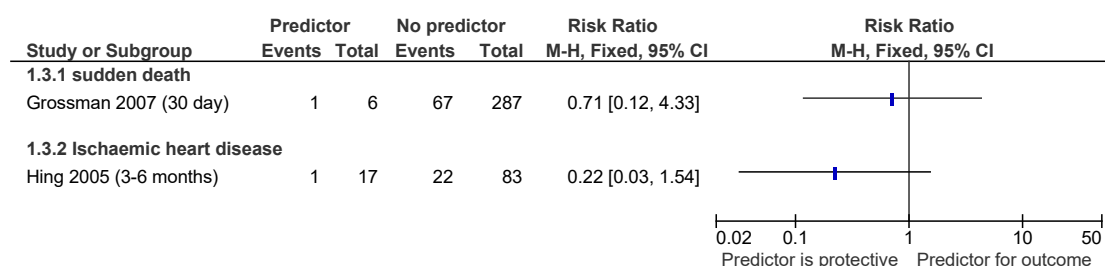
| Study or Subgroup | Predictor Events | Predictor Total | No predictor Events | No predictor Total | Risk Ratio M-H, Fixed, 95% CI | Risk Ratio M-H, Fixed, 95% CI |
|---|---|---|---|---|---|---|
| 1.3.1 sudden death | | | | | | |
| Grossman 2007 (30 day) | 1 | 6 | 67 | 287 | 0.71 [0.12, 4.33] | |
| 1.3.2 Ischaemic heart disease | | | | | | |
| Hing 2005 (3-6 months) | 1 | 17 | 22 | 83 | 0.22 [0.03, 1.54] | |

0.02 0.1 1 10 50
Predictor is protective Predictor for outcome